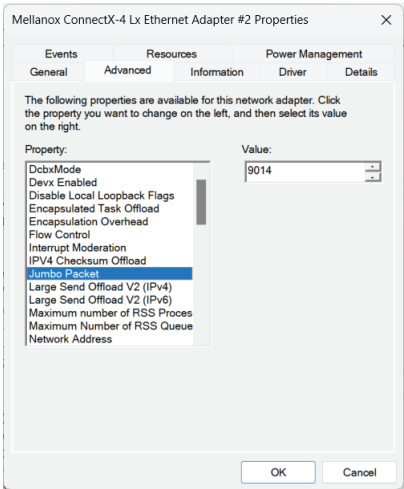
Mellanox ConnectX-4 Lx Ethernet Adapter #2 Properties

Events
Resources
Power Management
General
Advanced
Information
Driver
Details

The following properties are available for this network adapter. Click the property you want to change on the left, and then select its value on the right.

Property:
DcbxMode
Devx Enabled
Disable Local Loopback Flags
Encapsulated Task Offload
Encapsulation Overhead
Flow Control
Interrupt Moderation
IPV4 Checksum Offload
Jumbo Packet
Large Send Offload V2 (IPv4)
Large Send Offload V2 (IPv6)
Maximum number of RSS Proces
Maximum Number of RSS Queue
Network Address

Value:
9014

OK
Cancel